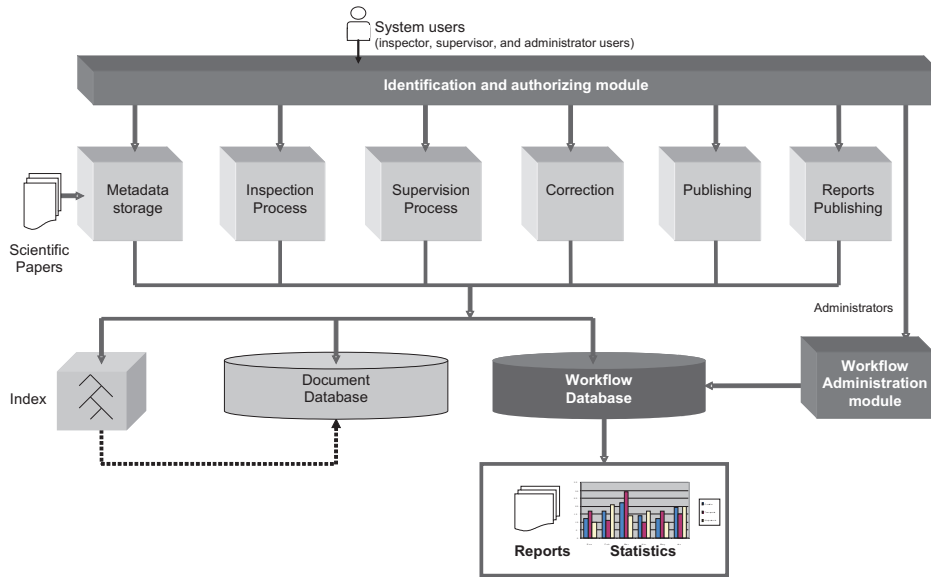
System users
(inspector, supervisor, and administrator users)

Identification and authorizing module

Scientific Papers

Metadata storage

Inspection Process

Supervision Process

Correction

Publishing

Reports Publishing

Administrators

Index

Document Database

Workflow Database

Workflow Administration module

Reports

Statistics